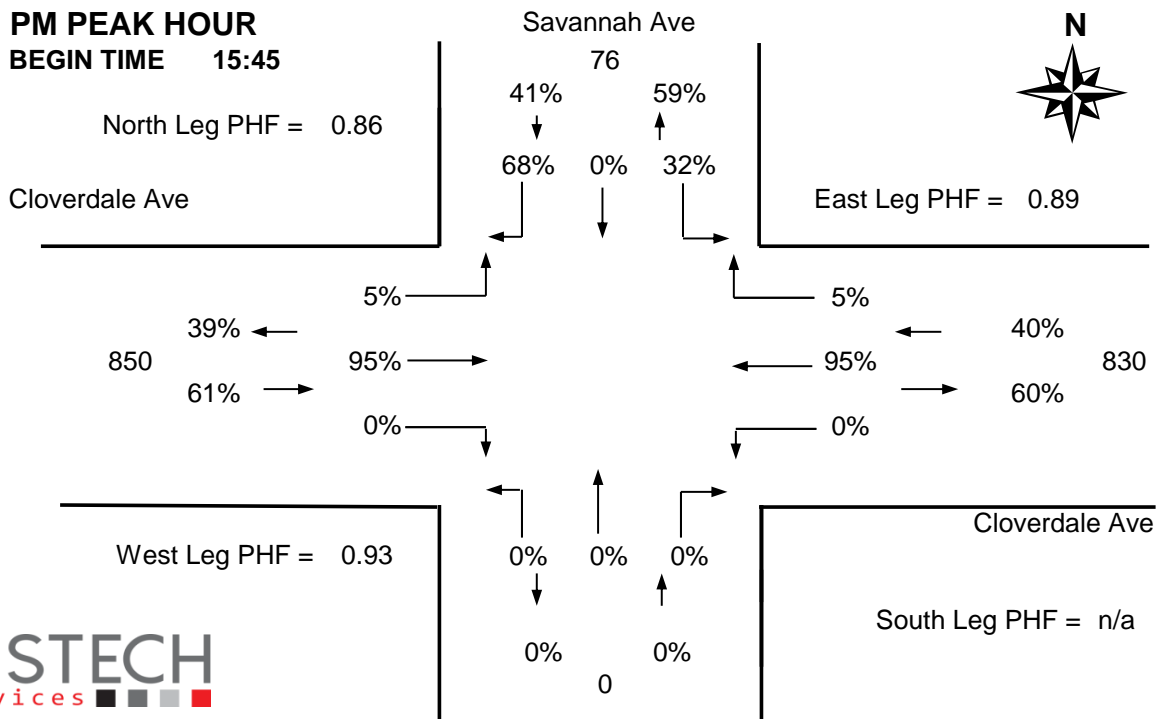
PM PEAK HOUR
BEGIN TIME 15:45

Savannah Ave

N

76

41% 59%

North Leg PHF = 0.86

68% 0% 32%

Cloverdale Ave

East Leg PHF = 0.89

5%

5%

39%

40%

850

95%

95%

830

61%

60%

0%

0%

Cloverdale Ave

West Leg PHF = 0.93

0% 0% 0%

South Leg PHF = n/a

STECH
vices

0% 0%

0